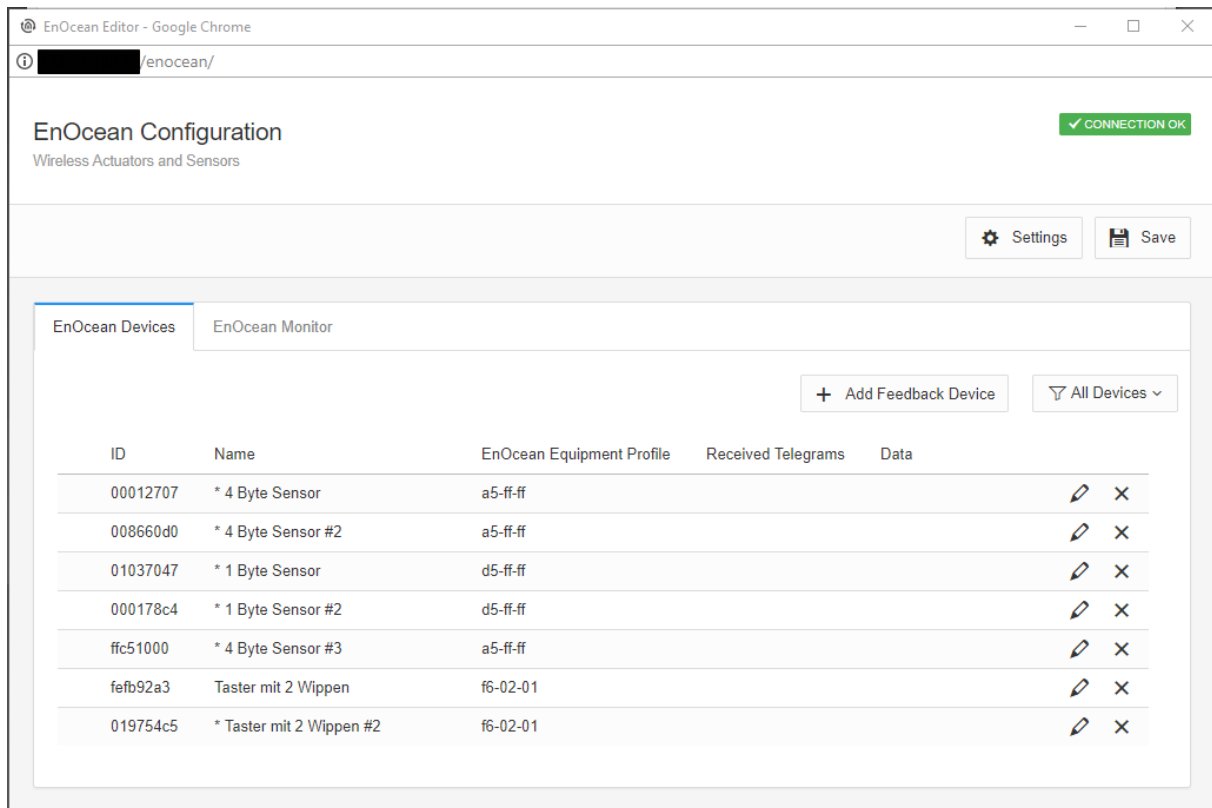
EnOcean Editor - Google Chrome

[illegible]/enocean/

EnOcean Configuration
Wireless Actuators and Sensors

✓ CONNECTION OK

Settings Save

EnOcean Devices EnOcean Monitor

+ Add Feedback Device All Devices

| ID | Name | EnOcean Equipment Profile | Received Telegrams | Data |
|---|---|---|---|---|
| 00012707 | * 4 Byte Sensor | a5-ff-ff | | |
| 008660d0 | * 4 Byte Sensor #2 | a5-ff-ff | | |
| 01037047 | * 1 Byte Sensor | d5-ff-ff | | |
| 000178c4 | * 1 Byte Sensor #2 | d5-ff-ff | | |
| ffc51000 | * 4 Byte Sensor #3 | a5-ff-ff | | |
| fefb92a3 | Taster mit 2 Wippen | f6-02-01 | | |
| 019754c5 | * Taster mit 2 Wippen #2 | f6-02-01 | | |